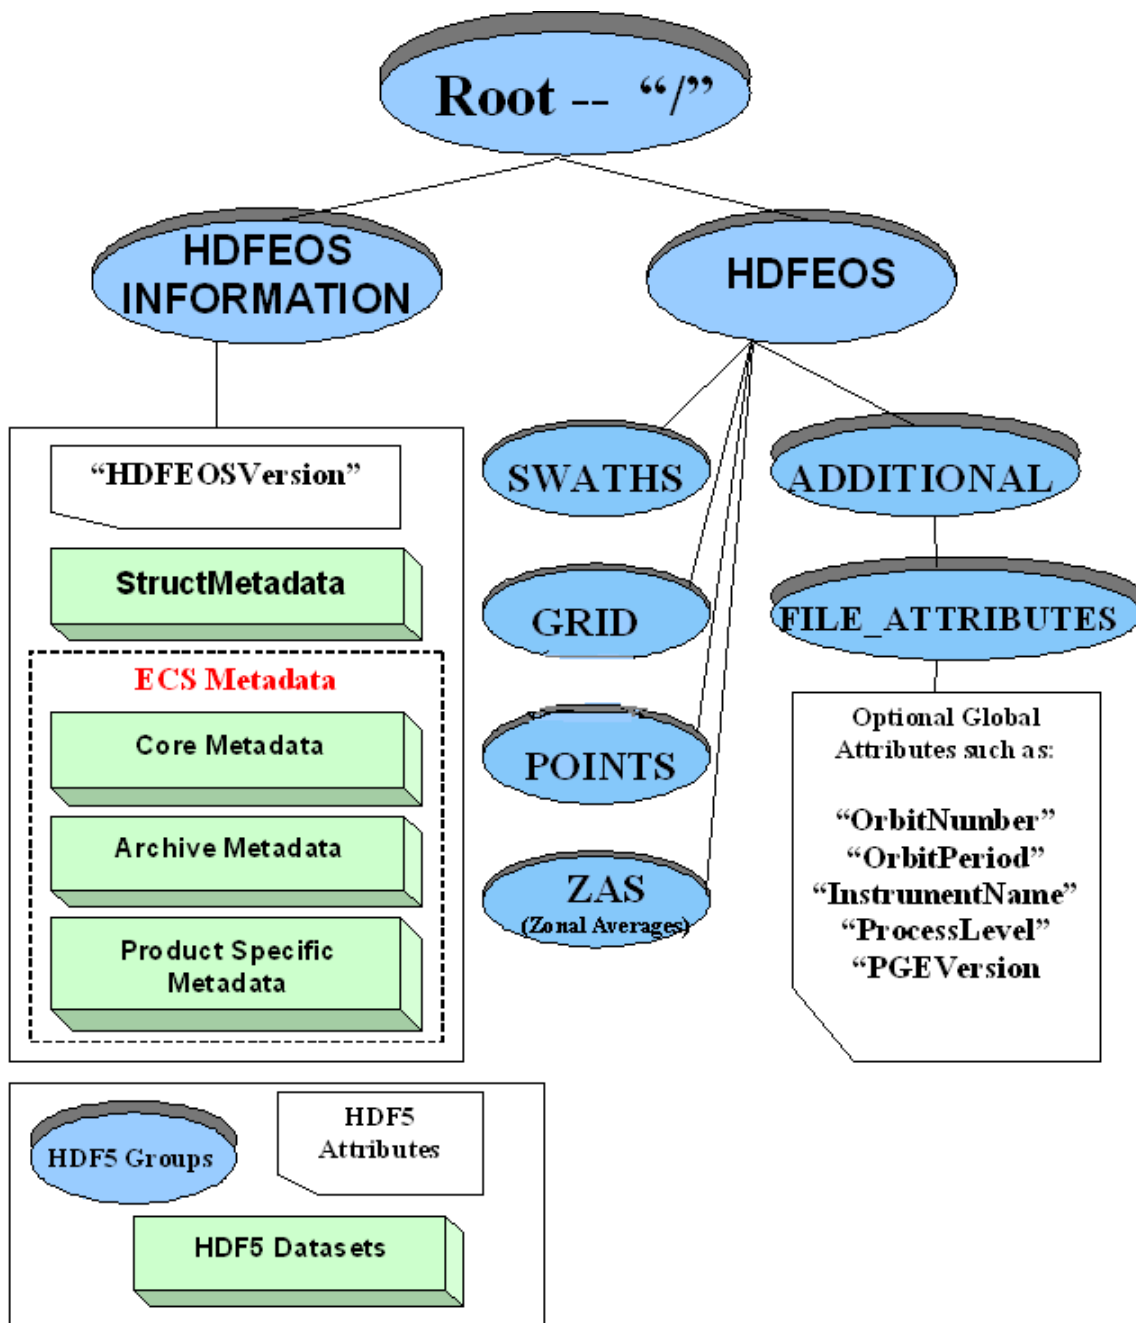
Root -- “/”

HDFEOS INFORMATION

HDFEOS

“HDFEOSVersion”

StructMetadata

ECS Metadata

Core Metadata

Archive Metadata

Product Specific Metadata

SWATHS

GRID

POINTS

ZAS
(Zonal Averages)

ADDITIONAL

FILE_ATTRIBUTES

Optional Global Attributes such as:

“OrbitNumber”
“OrbitPeriod”
“InstrumentName”
“ProcessLevel”
“PGEVersion

HDF5 Groups

HDF5 Attributes

HDF5 Datasets